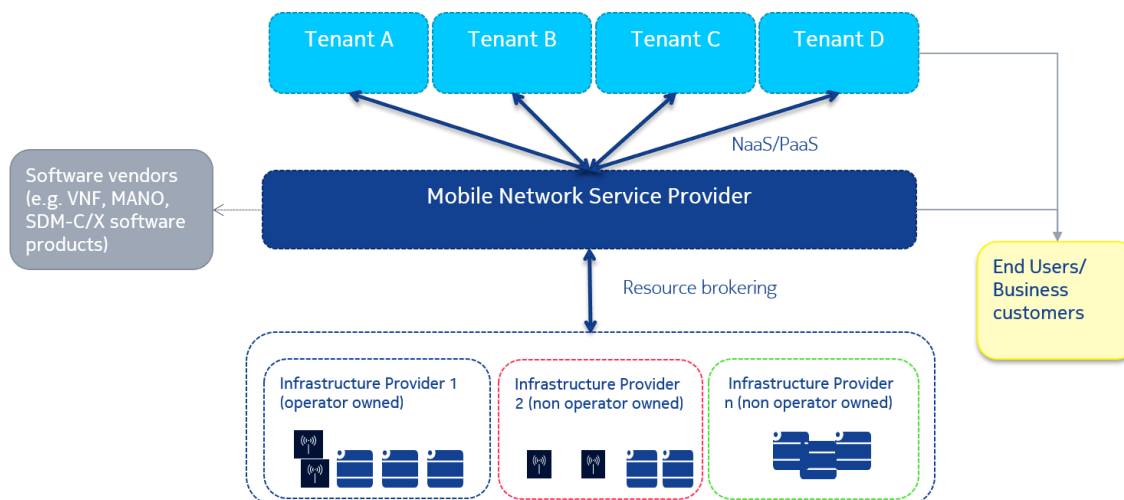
Tenant A

Tenant B

Tenant C

Tenant D

NaaS/PaaS

Software vendors (e.g. VNF, MANO, SDM-C/X software products)

Mobile Network Service Provider

End Users/ Business customers

Resource brokering

Infrastructure Provider 1 (operator owned)

Infrastructure Provider 2 (non operator owned)

Infrastructure Provider n (non operator owned)